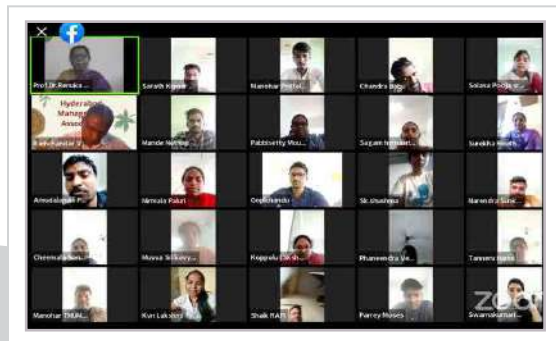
Prof.Dr.Renuka ...
Sarath Kumar
Manohar Pothi...
Chandra Bog...
Salava Pooja ...
Hyderabad Manag... Assoc...
Ravi Kumar V...
Mande Nethaji
Pabbisetty Wou...
Sagam hemant...
Sunitha Hiral...
Amedalapalli P...
Nirmala Pakri
Gopikrishna
Sk.shushma
Narendra Sunk...
Cheemakurthi...
Muvva Srikavy...
Koppolu Laksh...
Phaneendra Ve...
Tanneru Hans...
Manohar THUM...
Kuri Lakshmi ...
Shaik FAR...
Parrey Moses
Swarnakumari...
zoom